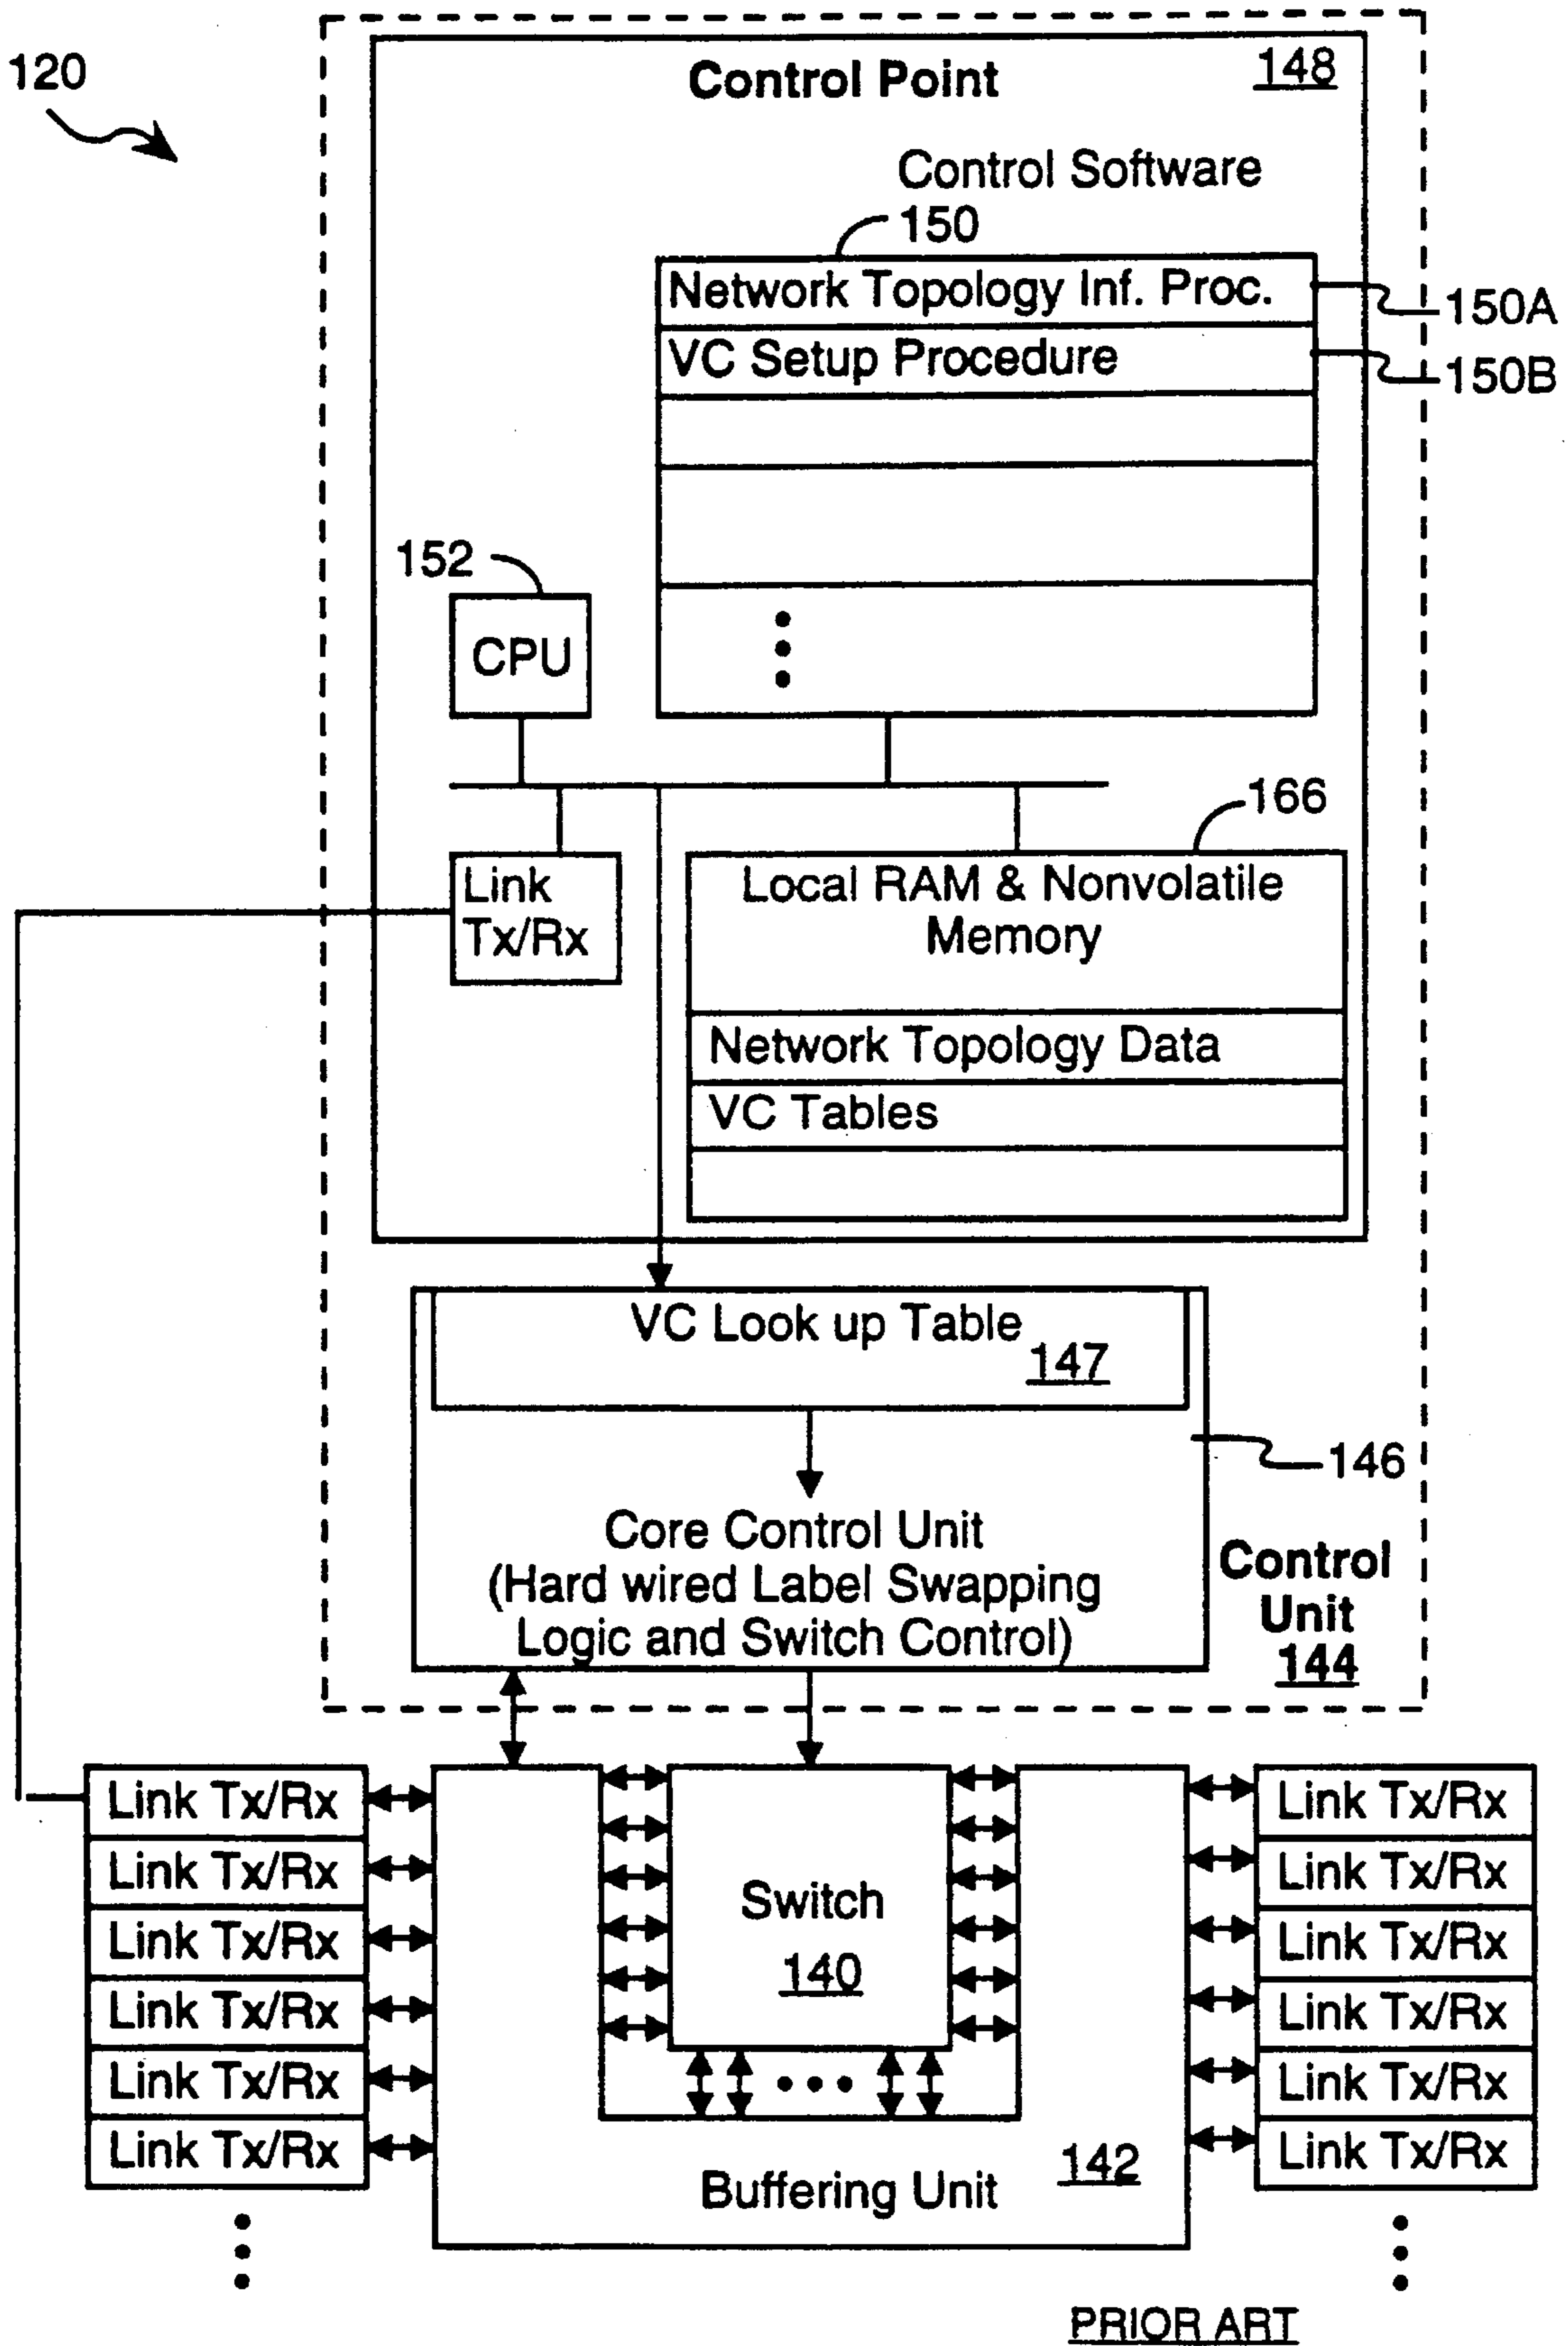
120

Control Point 148

Control Software
150
Network Topology Inf. Proc. 150A
VC Setup Procedure 150B

152
CPU

166
Link Tx/Rx

Local RAM & Nonvolatile Memory
Network Topology Data
VC Tables

VC Look up Table 147

146

Core Control Unit (Hard wired Label Swapping Logic and Switch Control)

Control Unit 144

Link Tx/Rx
Link Tx/Rx
Link Tx/Rx
Link Tx/Rx
Link Tx/Rx
Link Tx/Rx

Switch 140

Buffering Unit 142

Link Tx/Rx
Link Tx/Rx
Link Tx/Rx
Link Tx/Rx
Link Tx/Rx
Link Tx/Rx

PRIOR ART